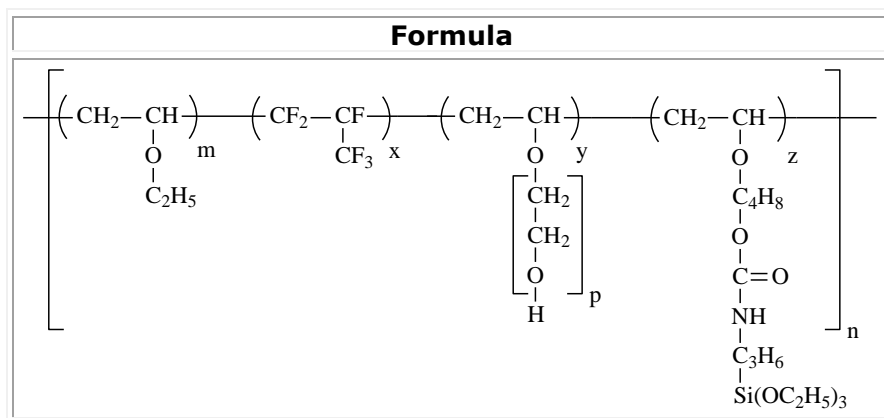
Formula

$-\left[\left(CH_2-CH\right)_m\left(CF_2-CF\right)_x\left(CH_2-CH\right)_y\left(CH_2-CH\right)_z\right]_n-$

Substituents, from left to right:

m unit: $CH$ bears $O-C_2H_5$

x unit: $CF$ bears $CF_3$

y unit: $CH$ bears $O-\left[CH_2-CH_2-O\right]_p-H$

z unit: $CH$ bears $O-C_4H_8-O-C(=O)-NH-C_3H_6-Si(OC_2H_5)_3$